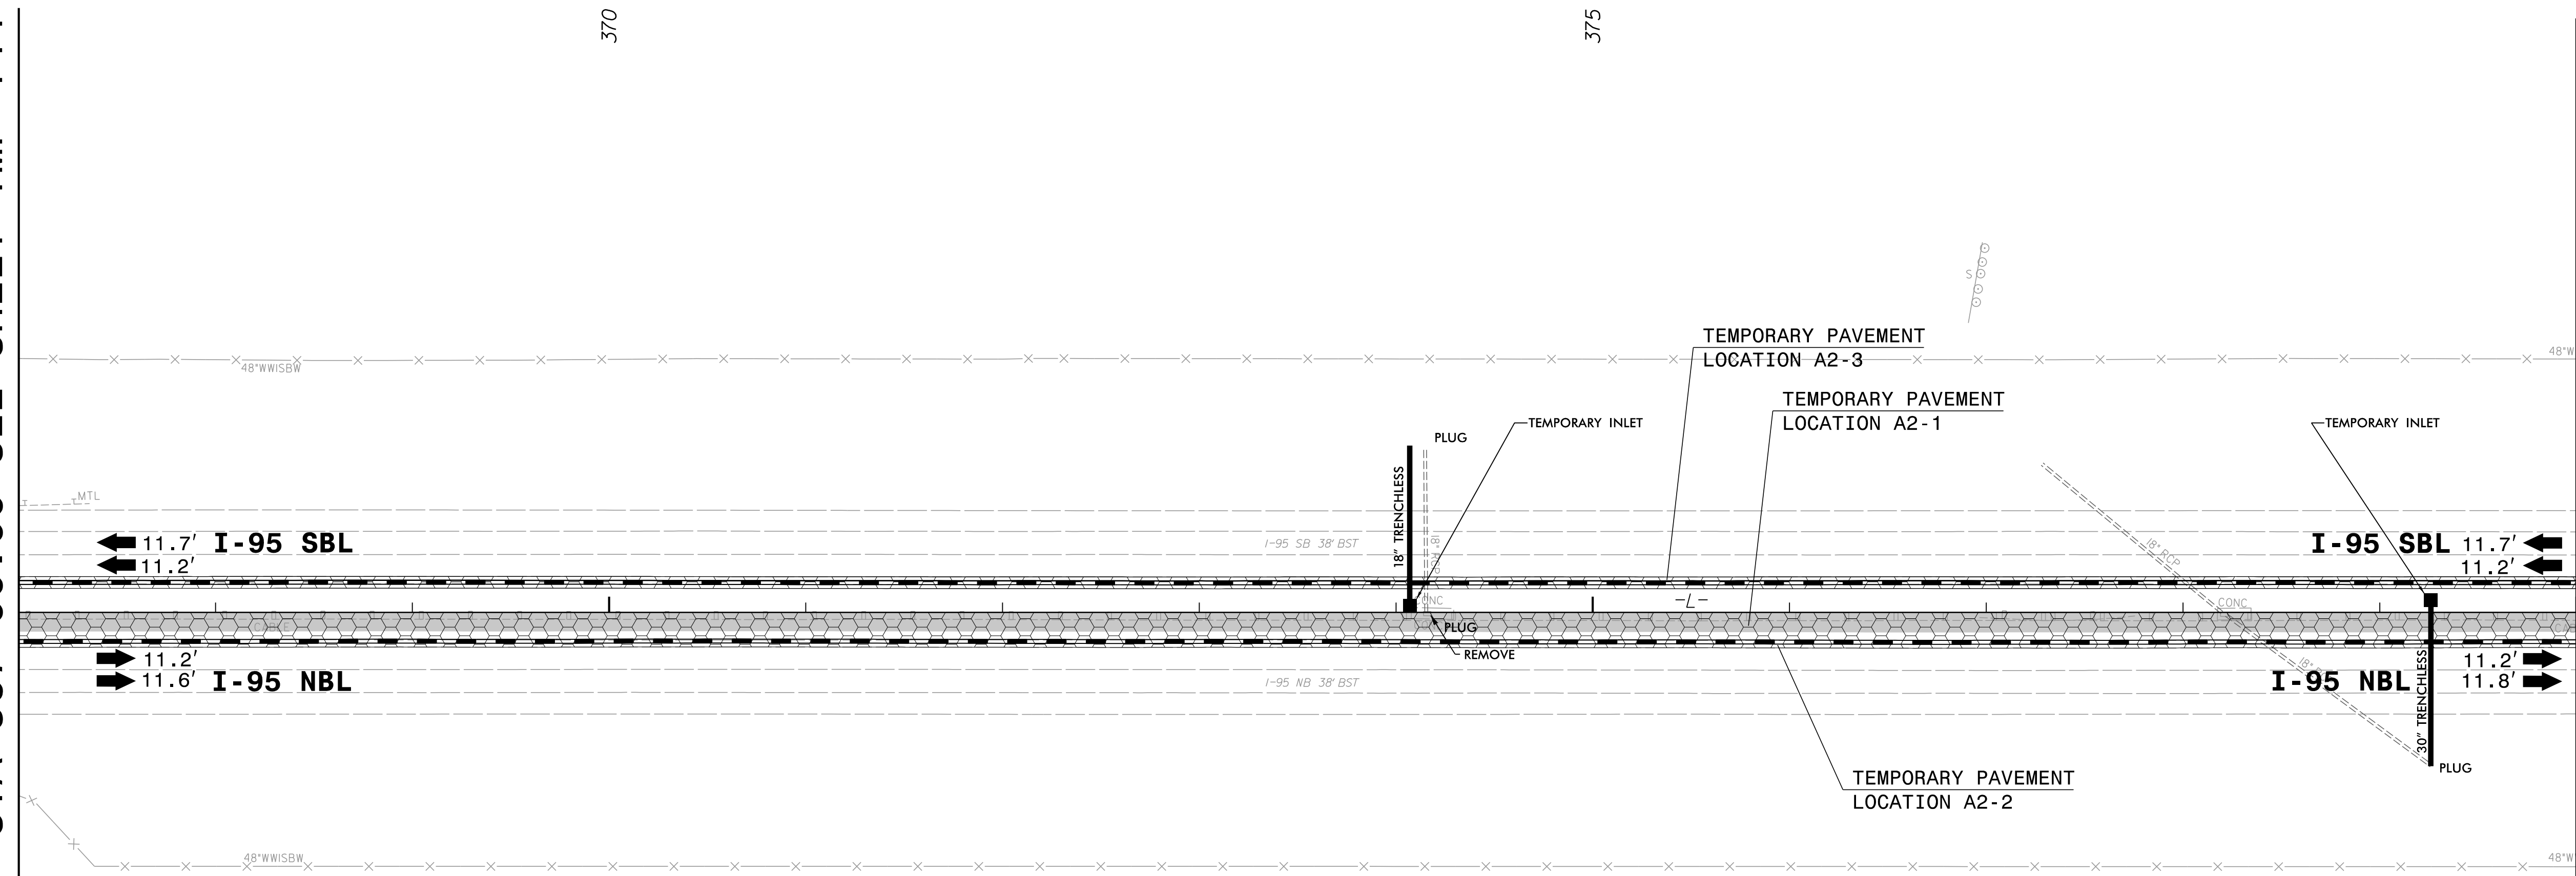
370

375

S

TEMPORARY PAVEMENT
LOCATION A2-3

48"WWISBW

48"W

TEMPORARY PAVEMENT
LOCATION A2-1

PLUG

TEMPORARY INLET

TEMPORARY INLET

MTL

18" TRENCHLESS

18" RCP

18" RCP

11.7' I-95 SBL

11.2'

I-95 SB 38' BST

I-95 SBL 11.7'

11.2'

-L-

CONC

CONC

PLUG

REMOVE

11.2'

11.6' I-95 NBL

I-95 NB 38' BST

18"

I-95 NBL

11.2'

11.8'

30" TRENCHLESS

PLUG

TEMPORARY PAVEMENT
LOCATION A2-2

48"WWISBW

48"W